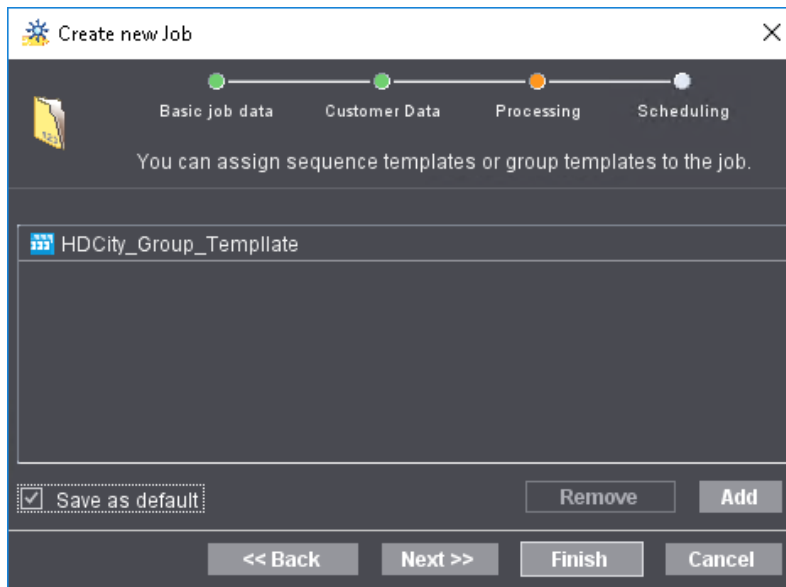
Create new Job

Basic job data
Customer Data
Processing
Scheduling

You can assign sequence templates or group templates to the job.

HDCity_Group_Templlate

Save as default

Remove
Add

<< Back
Next >>
Finish
Cancel